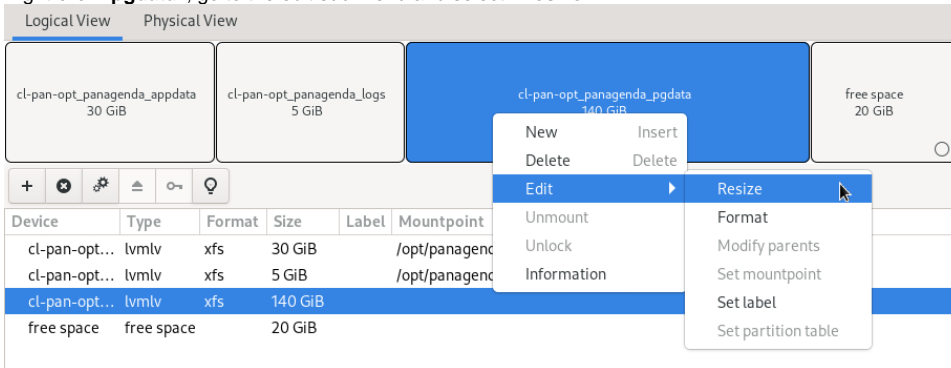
Logical View Physical View

cl-pan-opt_panagenda_appdata
30 GiB

cl-pan-opt_panagenda_logs
5 GiB

cl-pan-opt_panagenda_pgdata
140 GiB

free space
20 GiB

New Insert
Delete Delete
Edit
Unmount
Unlock
Information

Resize
Format
Modify parents
Set mountpoint
Set label
Set partition table

| Device | Type | Format | Size | Label | Mountpoint |
|---|---|---|---|---|---|
| cl-pan-opt… | lvmlv | xfs | 30 GiB | | /opt/panagenc |
| cl-pan-opt… | lvmlv | xfs | 5 GiB | | /opt/panagenc |
| cl-pan-opt… | lvmlv | xfs | 140 GiB | | |
| free space | free space | | 20 GiB | | |